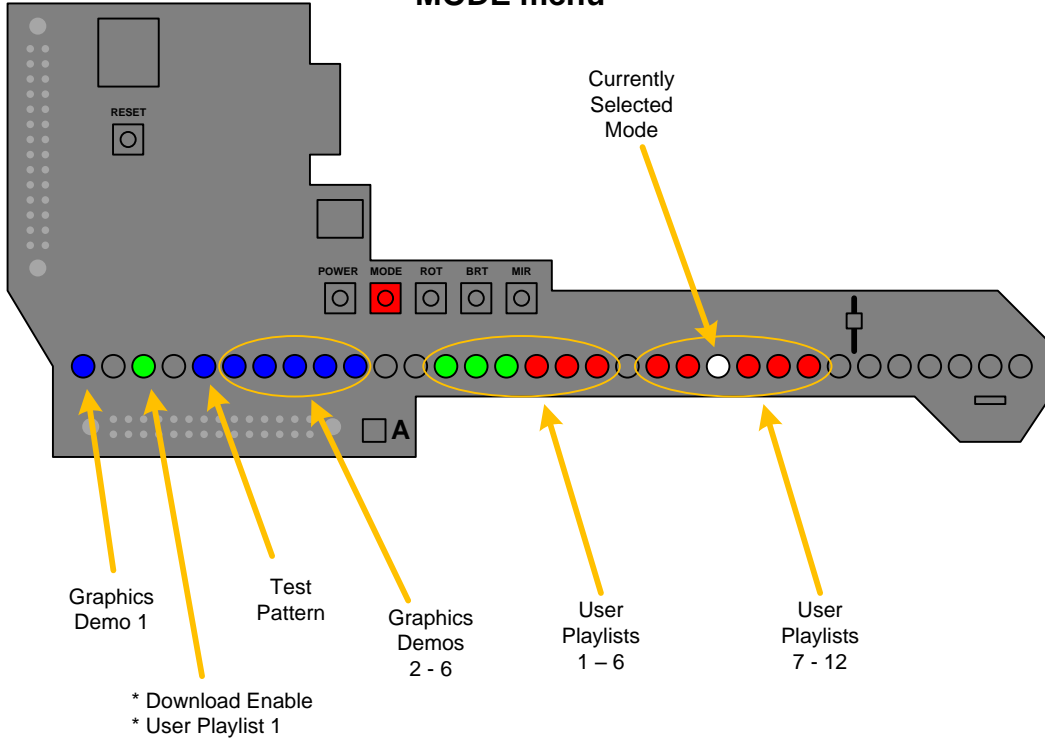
MODE menu

RESET

Currently Selected Mode

POWER MODE ROT BRT MIR

A

Graphics Demo 1

Test Pattern

Graphics Demos 2 - 6

User Playlists 1 – 6

User Playlists 7 - 12

* Download Enable
* User Playlist 1